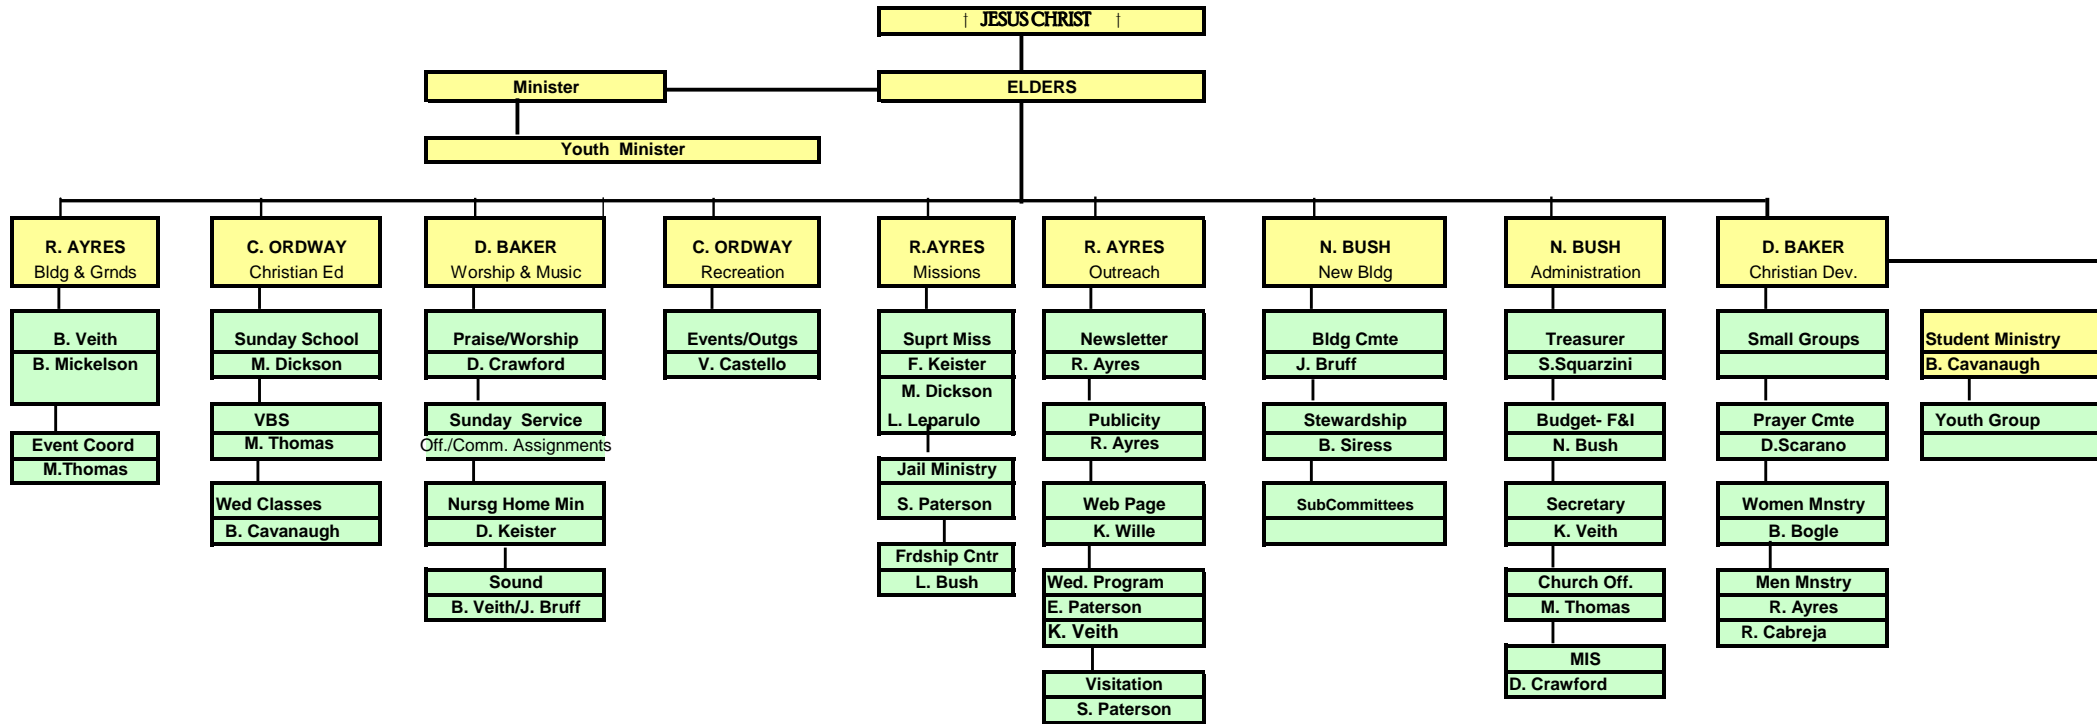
† JESUS CHRIST †

Minister

ELDERS

Youth Minister

R. AYRES
Bldg & Grnds

B. Veith
B. Mickelson

Event Coord
M.Thomas

C. ORDWAY
Christian Ed

Sunday School
M. Dickson

VBS
M. Thomas

Wed Classes
B. Cavanaugh

D. BAKER
Worship & Music

Praise/Worship
D. Crawford

Sunday Service
Off./Comm. Assignments

Nursg Home Min
D. Keister

Sound
B. Veith/J. Bruff

C. ORDWAY
Recreation

Events/Outgs
V. Castello

R.AYRES
Missions

Suprt Miss
F. Keister
M. Dickson
L. Leparulo

Jail Ministry
S. Paterson

Frdship Cntr
L. Bush

R. AYRES
Outreach

Newsletter
R. Ayres

Publicity
R. Ayres

Web Page
K. Wille

Wed. Program
E. Paterson
K. Veith

Visitation
S. Paterson

N. BUSH
New Bldg

Bldg Cmte
J. Bruff

Stewardship
B. Siress

SubCommittees

N. BUSH
Administration

Treasurer
S.Squarzini

Budget- F&I
N. Bush

Secretary
K. Veith

Church Off.
M. Thomas

MIS
D. Crawford

D. BAKER
Christian Dev.

Small Groups

Prayer Cmte
D.Scarano

Women Mnstry
B. Bogle

Men Mnstry
R. Ayres
R. Cabreja

Student Ministry
B. Cavanaugh

Youth Group